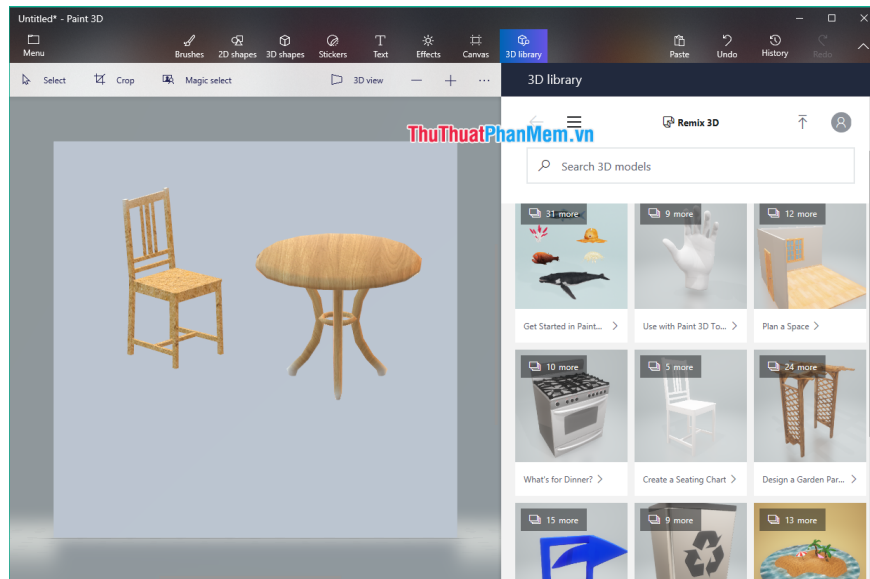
Untitled* - Paint 3D

Menu

Brushes
2D shapes
3D shapes
Stickers
Text
Effects
Canvas
3D library

Paste
Undo
History
Redo

Select
Crop
Magic select
3D view

3D library

ThuThuatPhanMem.vn

Remix 3D

Search 3D models

31 more
Get Started in Paint...

9 more
Use with Paint 3D To...

12 more
Plan a Space

10 more
What's for Dinner?

5 more
Create a Seating Chart

24 more
Design a Garden Par...

15 more

9 more

13 more